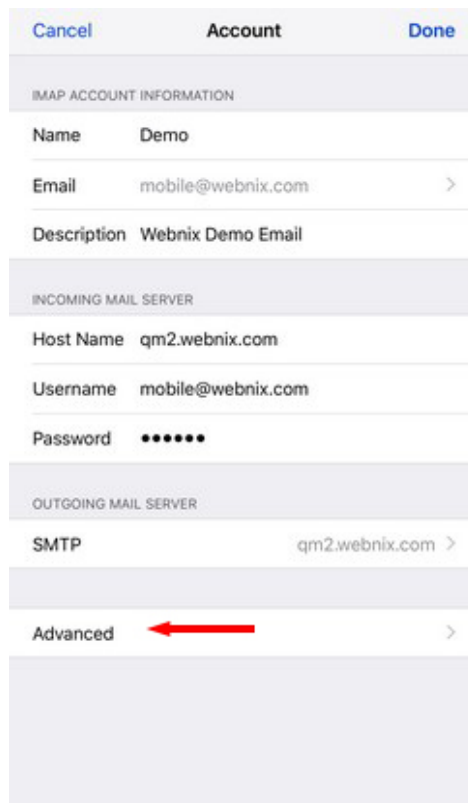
Cancel Account Done

IMAP ACCOUNT INFORMATION

Name Demo

Email mobile@webnix.com

Description Webnix Demo Email

INCOMING MAIL SERVER

Host Name qm2.webnix.com

Username mobile@webnix.com

Password ••••••

OUTGOING MAIL SERVER

SMTP qm2.webnix.com

Advanced